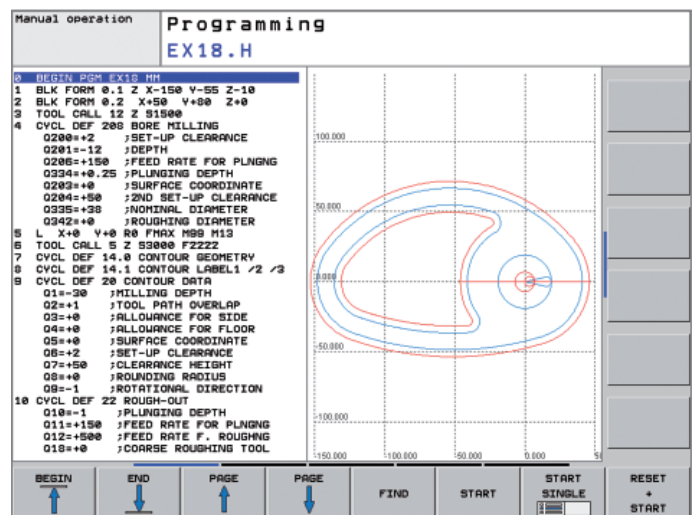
Manual operation

Programming

EX18.H

0 BEGIN PGM EX18 MM
1 BLK FORM 0.1 Z X-150 Y-55 Z-10
2 BLK FORM 0.2 X+50 Y+80 Z+0
3 TOOL CALL 12 Z S1500
4 CYCL DEF 208 BORE MILLING
Q200=+2 ;SET-UP CLEARANCE
Q201=-12 ;DEPTH
Q206=+150 ;FEED RATE FOR PLNGNG
Q334=+0.25 ;PLUNGING DEPTH
Q203=+0 ;SURFACE COORDINATE
Q204=+50 ;2ND SET-UP CLEARANCE
Q335=+38 ;NOMINAL DIAMETER
Q342=+0 ;ROUGHING DIAMETER
5 L X+0 Y+0 R0 FMAX M99 M13
6 TOOL CALL 5 Z S3000 F2222
7 CYCL DEF 14.0 CONTOUR GEOMETRY
8 CYCL DEF 14.1 CONTOUR LABEL1 /2 /3
9 CYCL DEF 20 CONTOUR DATA
Q1=-30 ;MILLING DEPTH
Q2=+1 ;TOOL PATH OVERLAP
Q3=+0 ;ALLOWANCE FOR SIDE
Q4=+0 ;ALLOWANCE FOR FLOOR
Q5=+0 ;SURFACE COORDINATE
Q6=+2 ;SET-UP CLEARANCE
Q7=+50 ;CLEARANCE HEIGHT
Q8=+0 ;ROUNDING RADIUS
Q9=-1 ;ROTATIONAL DIRECTION
10 CYCL DEF 22 ROUGH-OUT
Q10=-1 ;PLUNGING DEPTH
Q11=+150 ;FEED RATE FOR PLNGNG
Q12=+500 ;FEED RATE F. ROUGHNG
Q18=+0 ;COARSE ROUGHING TOOL

100.000
50.000
0.000
-50.000
-100.000
-150.000 -100.000 -50.000 0.000 5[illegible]

BEGIN
END
PAGE
PAGE
FIND
START
START SINGLE
RESET + START